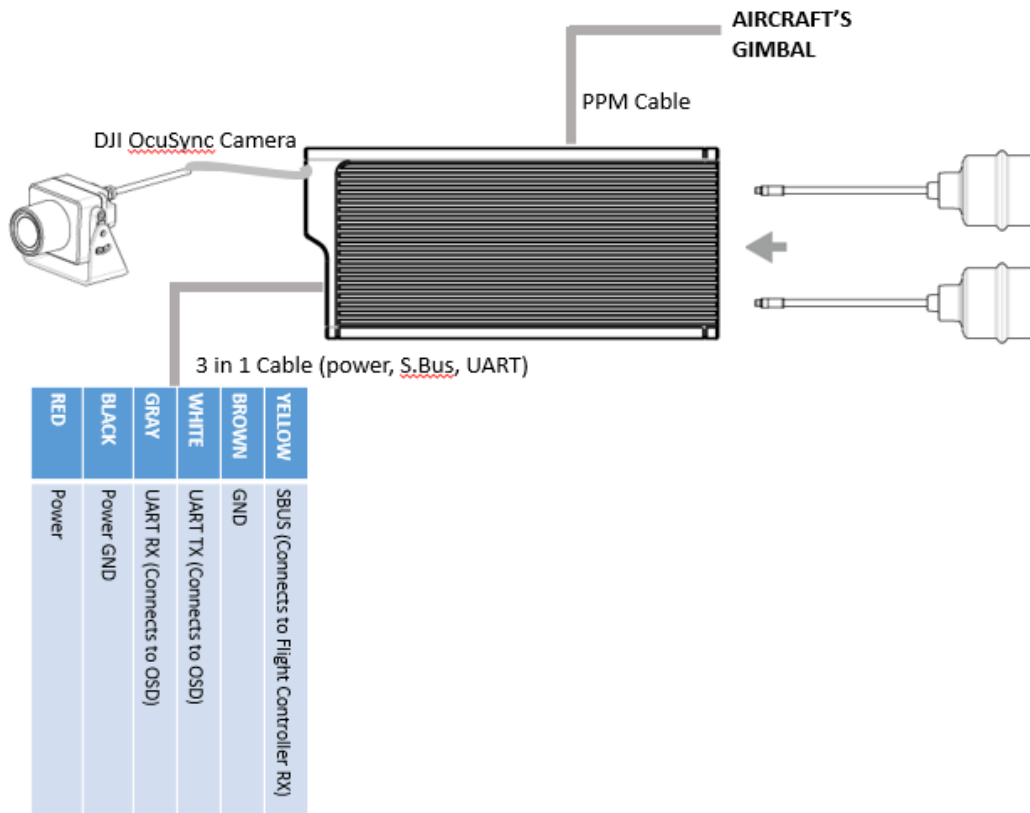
AIRCRAFT'S GIMBAL

PPM Cable

DJI OcuSync Camera

3 in 1 Cable (power, S.Bus, UART)

| RED | BLACK | GRAY | WHITE | BROWN | YELLOW |
|---|---|---|---|---|---|
| Power | Power GND | UART RX (Connects to OSD) | UART TX (Connects to OSD) | GND | SBUS (Connects to Flight Controller RX) |